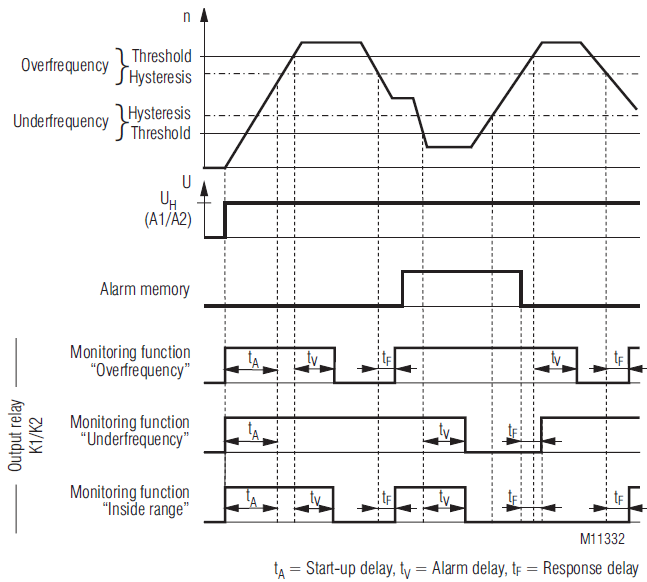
n

Overfrequency Threshold
Hysteresis

Underfrequency Hysteresis
Threshold

U

$U_H$
(A1/A2)

Alarm memory

Output relay K1/K2

Monitoring function "Overfrequency"

$t_A$ $t_V$ $t_F$ $t_V$ $t_F$

Monitoring function "Underfrequency"

$t_A$ $t_V$ $t_F$

Monitoring function "Inside range"

$t_A$ $t_V$ $t_F$ $t_V$ $t_F$ $t_F$

M11332

$t_A$ = Start-up delay, $t_V$ = Alarm delay, $t_F$ = Response delay